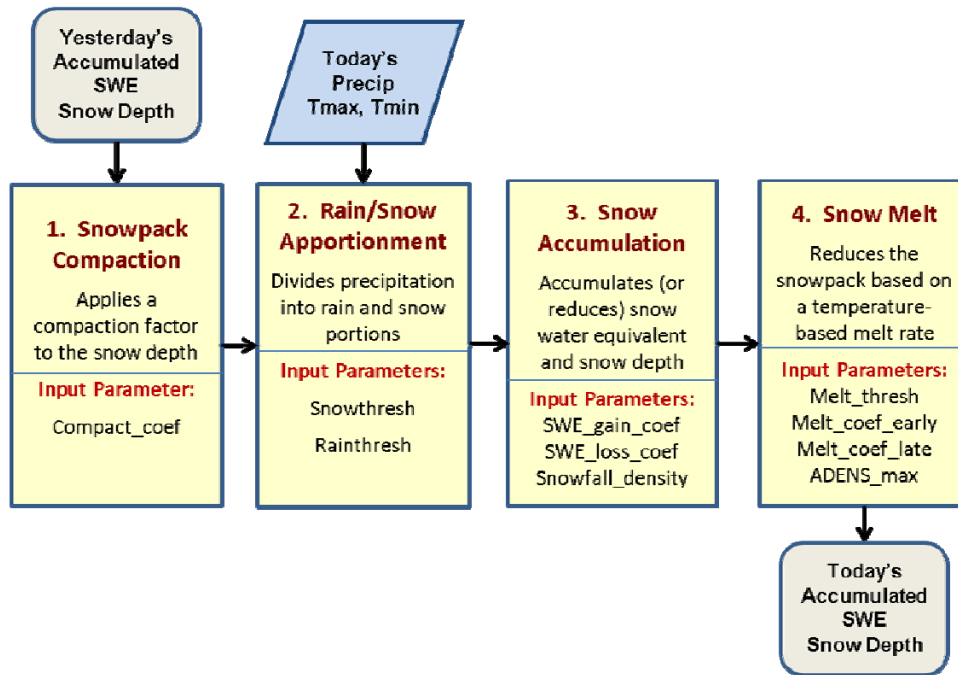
Yesterday's Accumulated SWE Snow Depth

Today's Precip Tmax, Tmin

1. Snowpack Compaction

Applies a compaction factor to the snow depth

Input Parameter:

Compact_coef

2. Rain/Snow Apportionment

Divides precipitation into rain and snow portions

Input Parameters:

Snowthresh

Rainthresh

3. Snow Accumulation

Accumulates (or reduces) snow water equivalent and snow depth

Input Parameters:

SWE_gain_coef

SWE_loss_coef

Snowfall_density

4. Snow Melt

Reduces the snowpack based on a temperature-based melt rate

Input Parameters:

Melt_thresh

Melt_coef_early

Melt_coef_late

ADENS_max

Today's Accumulated SWE Snow Depth